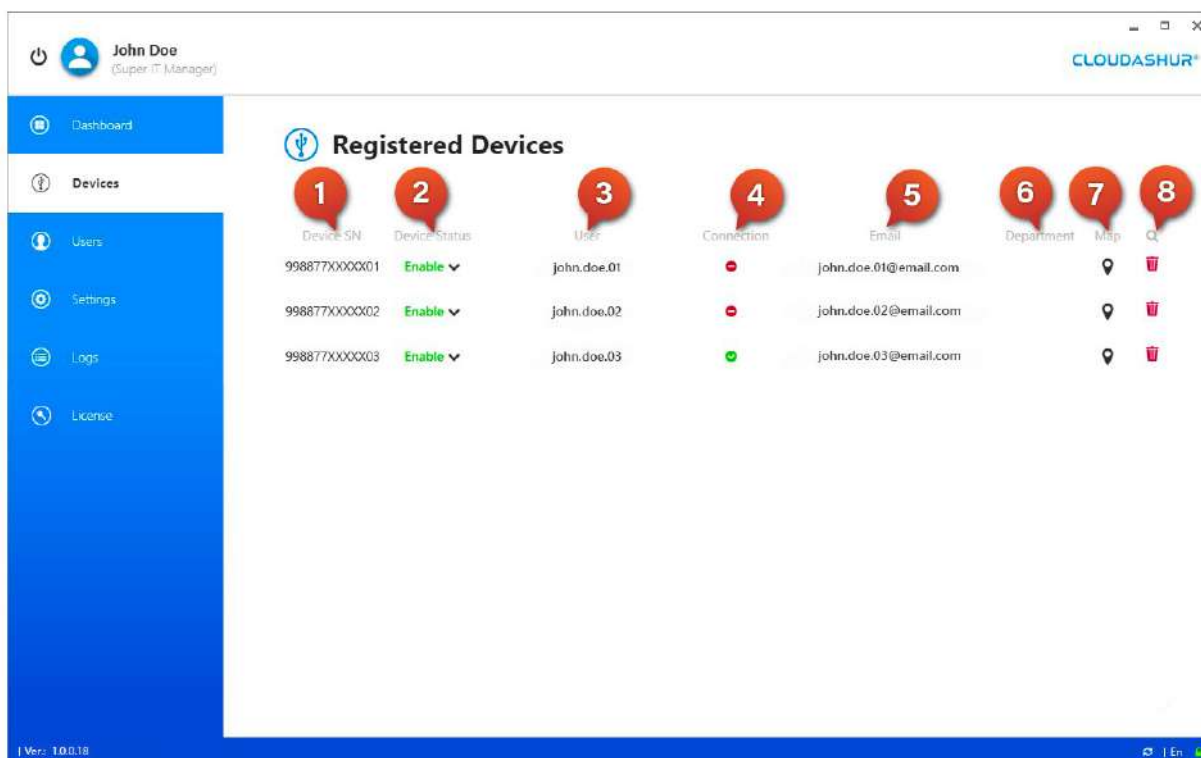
John Doe
(Super IT Manager)

CLOUDASHUR®

Dashboard
Devices
Users
Settings
Logs
License

Registered Devices

1 2 3 4 5 6 7 8

| Device SN | Device Status | User | Connection | Email | Department | Map | |
|---|---|---|---|---|---|---|---|
| 998877XXXXX01 | Enable | john.doe.01 | | john.doe.01@email.com | | | |
| 998877XXXXX02 | Enable | john.doe.02 | | john.doe.02@email.com | | | |
| 998877XXXXX03 | Enable | john.doe.03 | | john.doe.03@email.com | | | |

| Ver: 1.0.0.18

| En